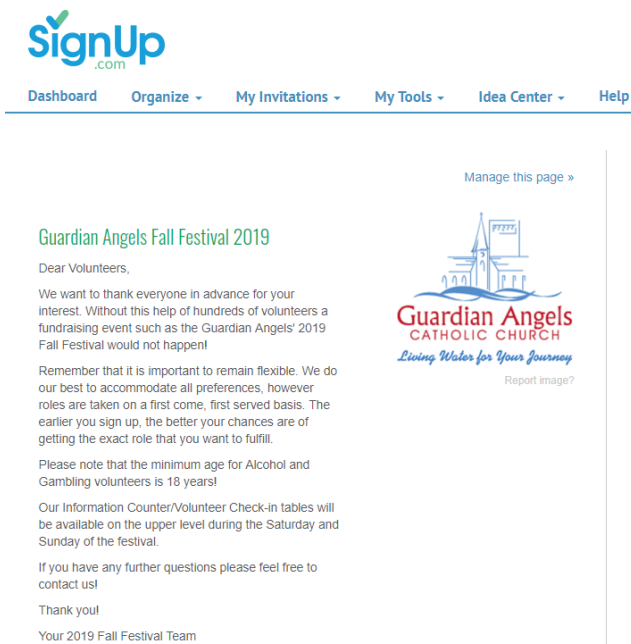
SignUp
.com

Dashboard Organize ▾ My Invitations ▾ My Tools ▾ Idea Center ▾ Help

Manage this page »

Guardian Angels Fall Festival 2019

Dear Volunteers,

We want to thank everyone in advance for your interest. Without this help of hundreds of volunteers a fundraising event such as the Guardian Angels' 2019 Fall Festival would not happen!

Remember that it is important to remain flexible. We do our best to accommodate all preferences, however roles are taken on a first come, first served basis. The earlier you sign up, the better your chances are of getting the exact role that you want to fulfill.

Please note that the minimum age for Alcohol and Gambling volunteers is 18 years!

Our Information Counter/Volunteer Check-in tables will be available on the upper level during the Saturday and Sunday of the festival.

If you have any further questions please feel free to contact us!

Thank you!

Your 2019 Fall Festival Team

Guardian Angels
CATHOLIC CHURCH
Living Water for Your Journey

Report image?